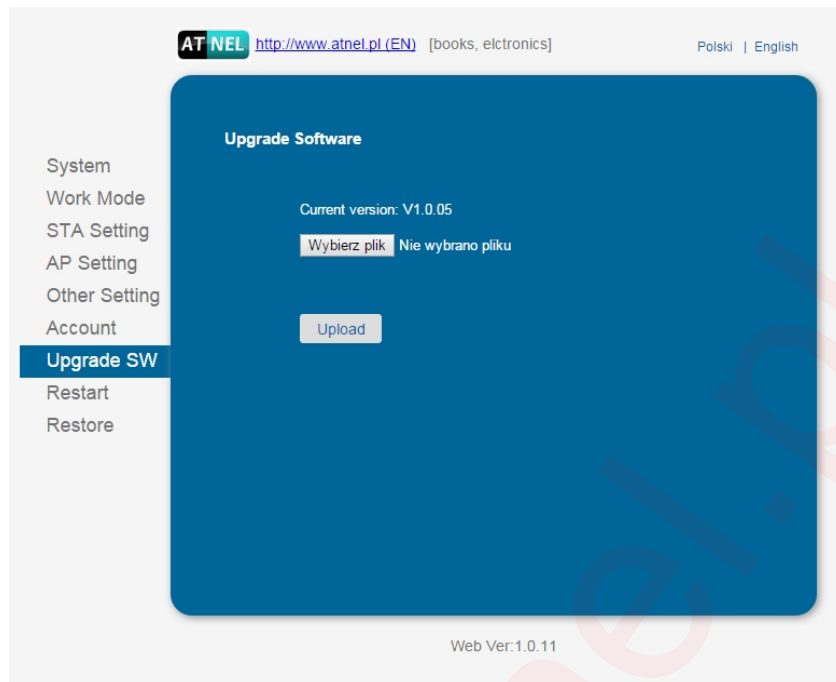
AT NEL http://www.atnel.pl (EN) [books, elctronics]

Polski | English

System
Work Mode
STA Setting
AP Setting
Other Setting
Account
Upgrade SW
Restart
Restore

Upgrade Software

Current version: V1.0.05

Wybierz plik Nie wybrano pliku

Upload

Web Ver:1.0.11